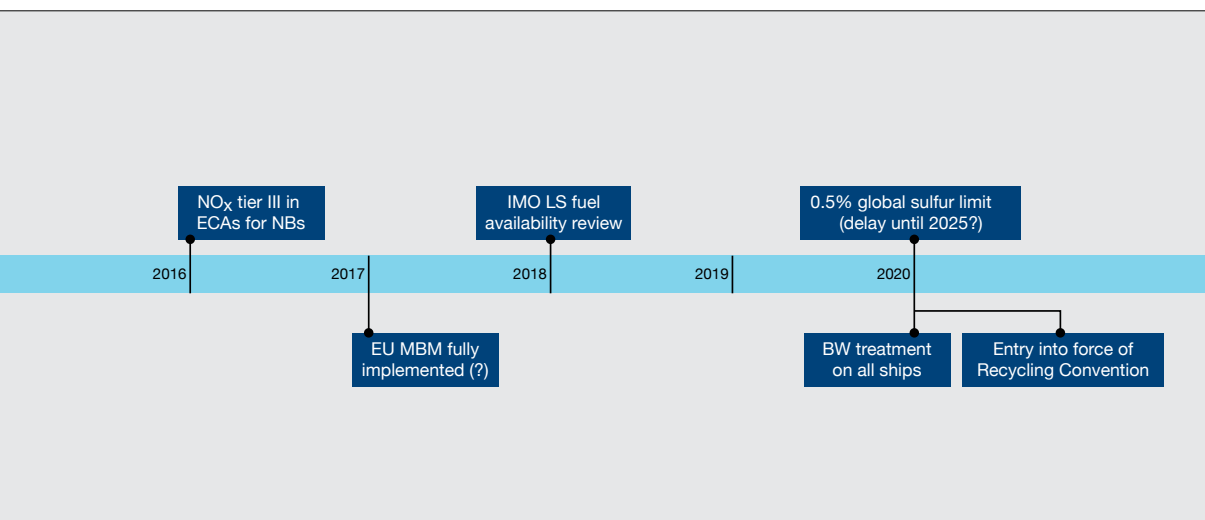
$NO_X$ tier III in ECAs for NBs

IMO LS fuel availability review

0.5% global sulfur limit (delay until 2025?)

2016

2017

2018

2019

2020

EU MBM fully implemented (?)

BW treatment on all ships

Entry into force of Recycling Convention